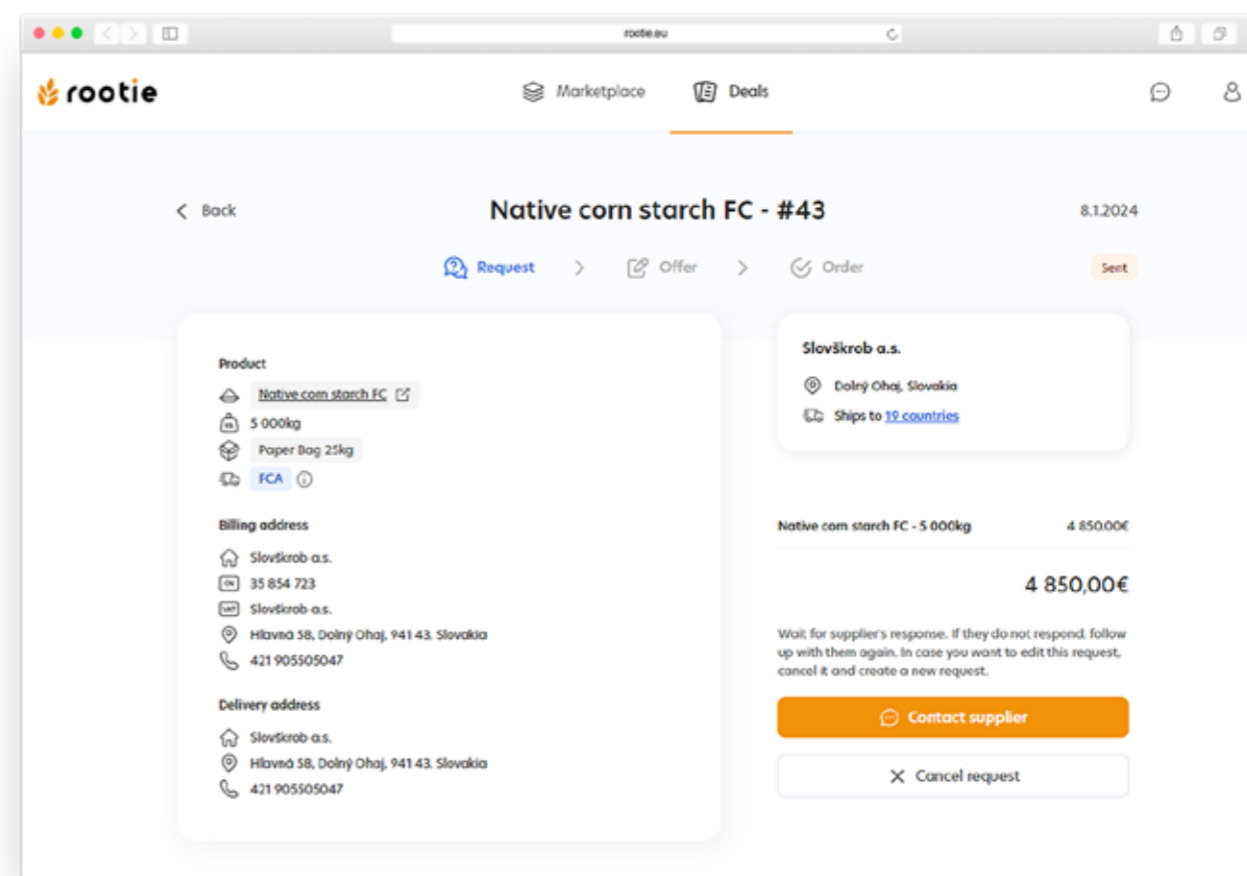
rootie.eu

rootie

Marketplace

Deals

Back

Native corn starch FC - #43

8.1.2024

Request

Offer

Order

Sent

Product

Native corn starch FC

5 000kg

Paper Bag 25kg

FCA

Billing address

Slovškrob a.s.

35 854 723

Slovškrob a.s.

Hlavná 58, Dolný Ohaj, 941 43, Slovakia

421 905505047

Delivery address

Slovškrob a.s.

Hlavná 58, Dolný Ohaj, 941 43, Slovakia

421 905505047

Slovškrob a.s.

Dolný Ohaj, Slovakia

Ships to 19 countries

Native corn starch FC - 5 000kg

4 850,00€

4 850,00€

Wait for supplier's response. If they do not respond, follow up with them again. In case you want to edit this request, cancel it and create a new request.

Contact supplier

Cancel request